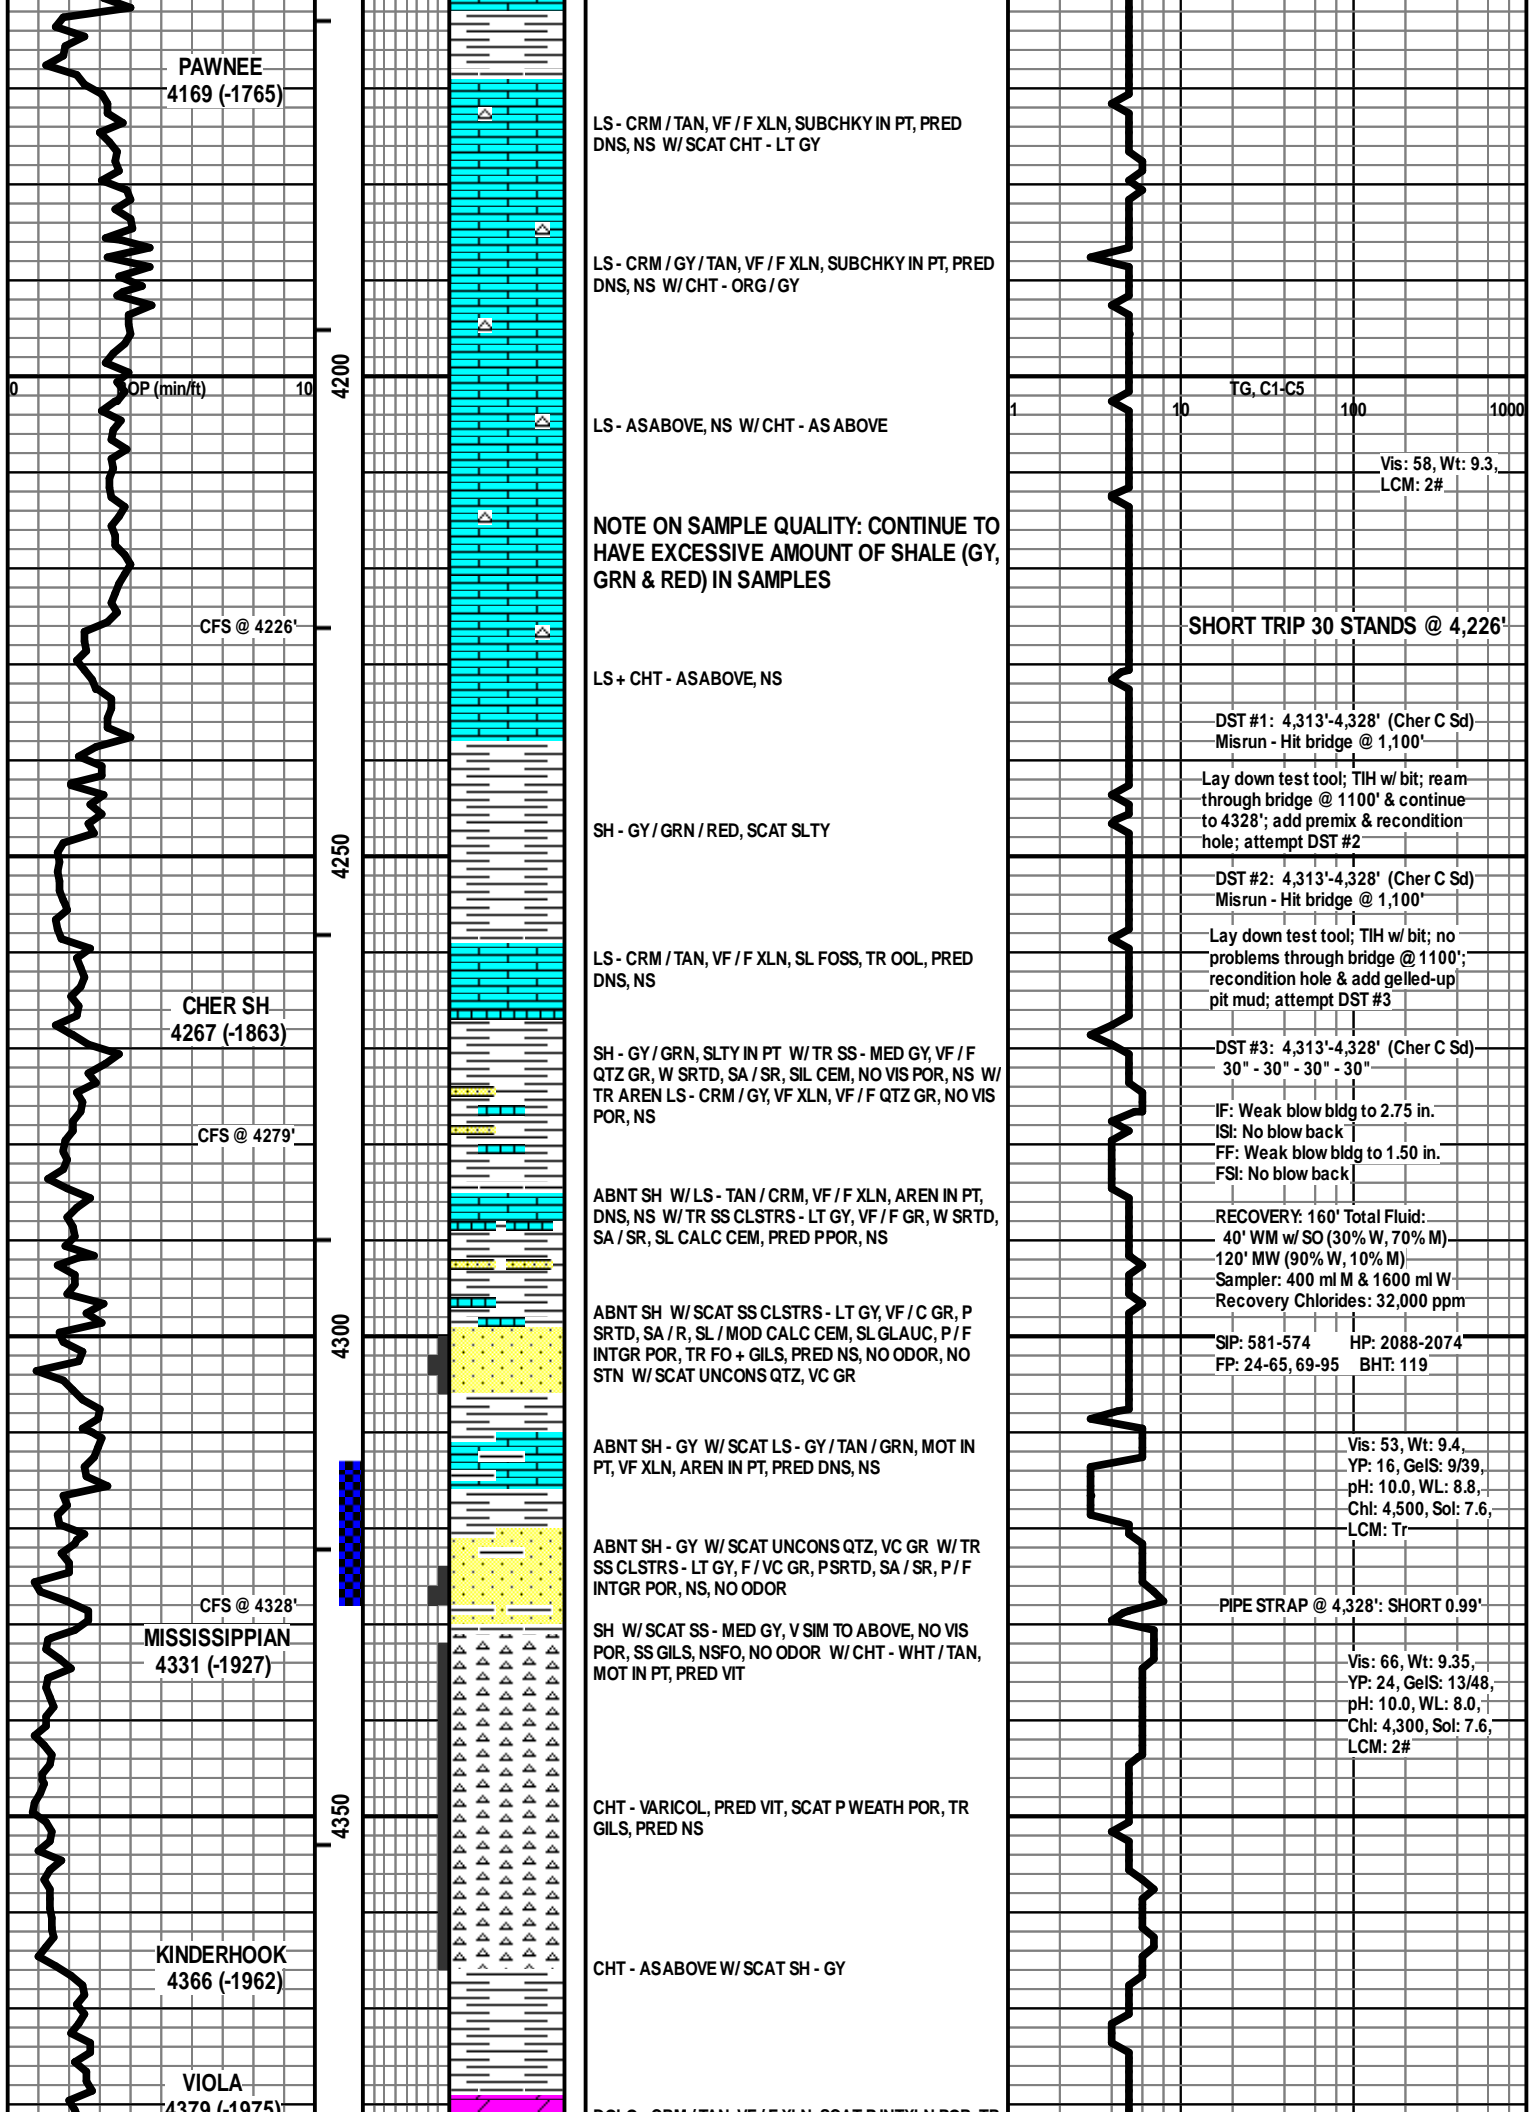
PAWNEE
4169 (-1765)

LS - CRM / TAN, VF / F XLN, SUBCHKY IN PT, PRED DNS, NS W/ SCAT CHT - LT GY

LS - CRM / GY / TAN, VF / F XLN, SUBCHKY IN PT, PRED DNS, NS W/ CHT - ORG / GY

0 ROP (min/ft) 10
4200
1 10 TG, C1-C5 100 1000

LS - AS ABOVE, NS W/ CHT - AS ABOVE

Vis: 58, Wt: 9.3, LCM: 2#

NOTE ON SAMPLE QUALITY: CONTINUE TO HAVE EXCESSIVE AMOUNT OF SHALE (GY, GRN & RED) IN SAMPLES

CFS @ 4226'
SHORT TRIP 30 STANDS @ 4,226'

LS + CHT - AS ABOVE, NS

DST #1: 4,313'-4,328' (Cher C Sd)
Misrun - Hit bridge @ 1,100'

Lay down test tool; TIH w/ bit; ream through bridge @ 1100' & continue to 4328'; add premix & recondition hole; attempt DST #2

SH - GY / GRN / RED, SCAT SLTY

4250

DST #2: 4,313'-4,328' (Cher C Sd)
Misrun - Hit bridge @ 1,100'

LS - CRM / TAN, VF / F XLN, SL FOSS, TR OOL, PRED DNS, NS

Lay down test tool; TIH w/ bit; no problems through bridge @ 1100'; recondition hole & add gelled-up pit mud; attempt DST #3

CHER SH
4267 (-1863)

DST #3: 4,313'-4,328' (Cher C Sd)
30" - 30" - 30" - 30"

SH - GY / GRN, SLTY IN PT W/ TR SS - MED GY, VF / F QTZ GR, W SRTD, SA / SR, SIL CEM, NO VIS POR, NS W/ TR AREN LS - CRM / GY, VF XLN, VF / F QTZ GR, NO VIS POR, NS

CFS @ 4279'

IF: Weak blow bldg to 2.75 in.
ISI: No blow back
FF: Weak blow bldg to 1.50 in.
FSI: No blow back

ABNT SH W/ LS - TAN / CRM, VF / F XLN, AREN IN PT, DNS, NS W/ TR SS CLSTRS - LT GY, VF / F GR, W SRTD, SA / SR, SL CALC CEM, PRED PPOR, NS

RECOVERY: 160' Total Fluid:
40' WM w/ SO (30% W, 70% M)
120' MW (90% W, 10% M)
Sampler: 400 ml M & 1600 ml W
Recovery Chlorides: 32,000 ppm

ABNT SH W/ SCAT SS CLSTRS - LT GY, VF / C GR, P SRTD, SA / R, SL / MOD CALC CEM, SL GLAUC, P / F INTGR POR, TR FO + GILS, PRED NS, NO ODOR, NO STN W/ SCAT UNCONS QTZ, VC GR

4300

SIP: 581-574 HP: 2088-2074
FP: 24-65, 69-95 BHT: 119

ABNT SH - GY W/ SCAT LS - GY / TAN / GRN, MOT IN PT, VF XLN, AREN IN PT, PRED DNS, NS

Vis: 53, Wt: 9.4, YP: 16, GelS: 9/39, pH: 10.0, WL: 8.8, Chl: 4,500, Sol: 7.6, LCM: Tr

ABNT SH - GY W/ SCAT UNCONS QTZ, VC GR W/ TR SS CLSTRS - LT GY, F / VC GR, P SRTD, SA / SR, P / F INTGR POR, NS, NO ODOR

CFS @ 4328'
PIPE STRAP @ 4,328': SHORT 0.99'

MISSISSIPPIAN
4331 (-1927)

SH W/ SCAT SS - MED GY, V SIM TO ABOVE, NO VIS POR, SS GILS, NSFO, NO ODOR W/ CHT - WHT / TAN, MOT IN PT, PRED VIT

Vis: 66, Wt: 9.35, YP: 24, GelS: 13/48, pH: 10.0, WL: 8.0, Chl: 4,300, Sol: 7.6, LCM: 2#

4350

CHT - VARICOL, PRED VIT, SCAT P WEATH POR, TR GILS, PRED NS

KINDERHOOK
4366 (-1962)

CHT - AS ABOVE W/ SCAT SH - GY

VIOLA
4379 (-1975)

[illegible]